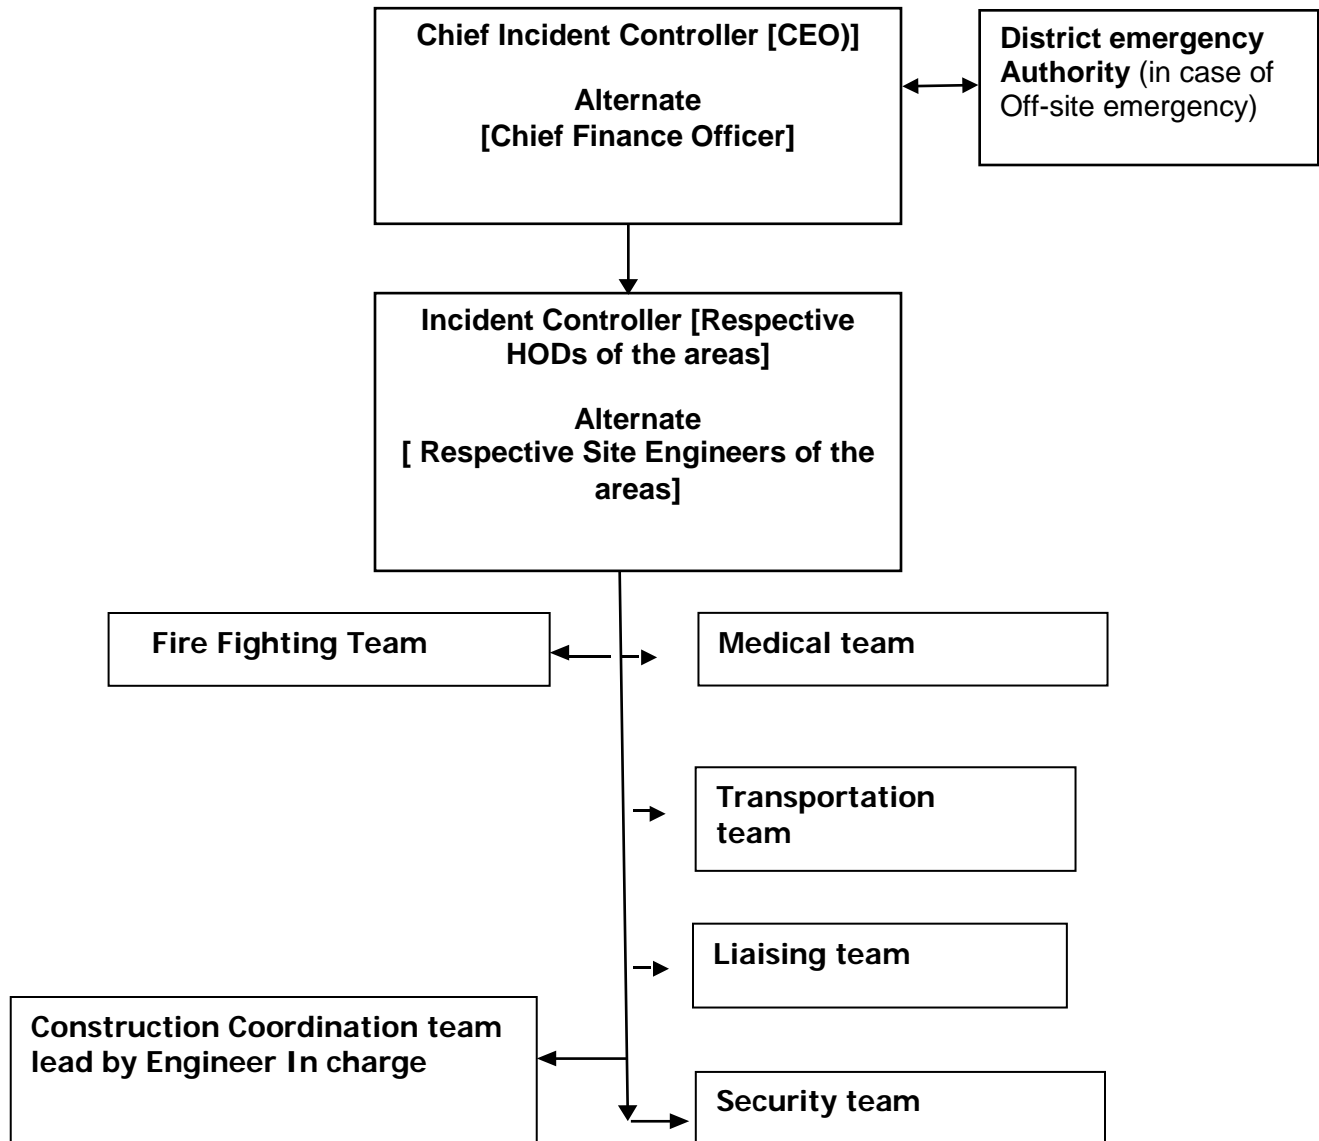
Chief Incident Controller [CEO)]

Alternate
[Chief Finance Officer]

District emergency Authority (in case of Off-site emergency)

Incident Controller [Respective HODs of the areas]

Alternate
[ Respective Site Engineers of the areas]

Fire Fighting Team

Medical team

Transportation team

Liaising team

Construction Coordination team lead by Engineer In charge

Security team